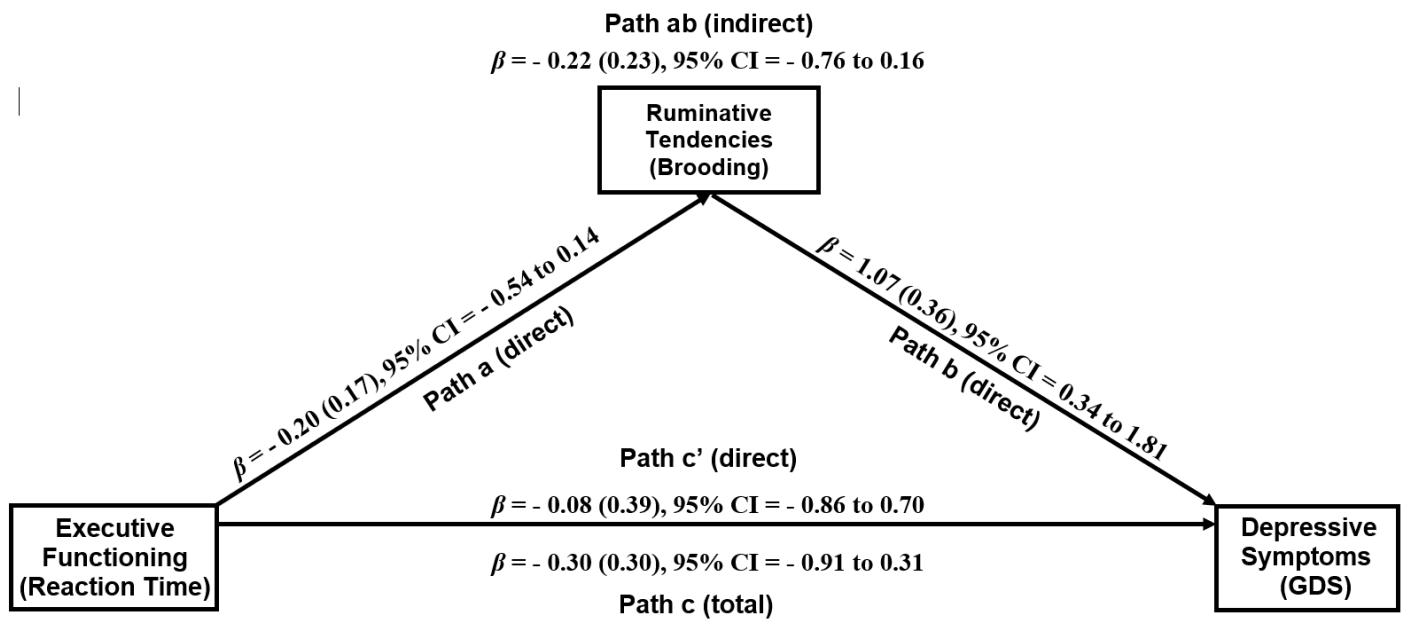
Path ab (indirect)
$\beta$ = - 0.22 (0.23), 95% CI = - 0.76 to 0.16

Ruminative Tendencies (Brooding)

$\beta$ = - 0.20 (0.17), 95% CI = - 0.54 to 0.14
Path a (direct)

$\beta$ = 1.07 (0.36), 95% CI = 0.34 to 1.81
Path b (direct)

Path c' (direct)
$\beta$ = - 0.08 (0.39), 95% CI = - 0.86 to 0.70

Executive Functioning (Reaction Time)

Depressive Symptoms (GDS)

$\beta$ = - 0.30 (0.30), 95% CI = - 0.91 to 0.31
Path c (total)